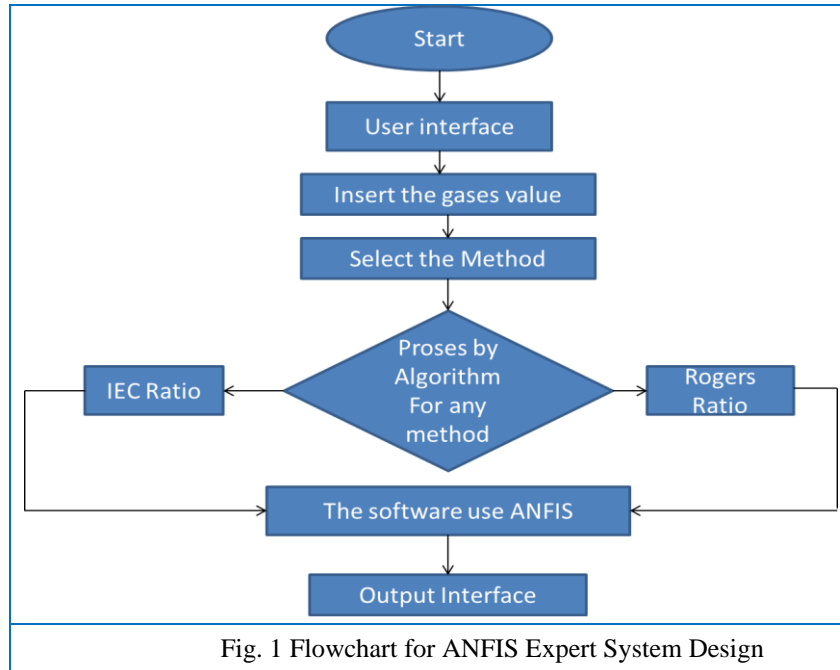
Start

User interface

Insert the gases value

Select the Method

Proses by Algorithm For any method

IEC Ratio

Rogers Ratio

The software use ANFIS

Output Interface

Fig. 1 Flowchart for ANFIS Expert System Design